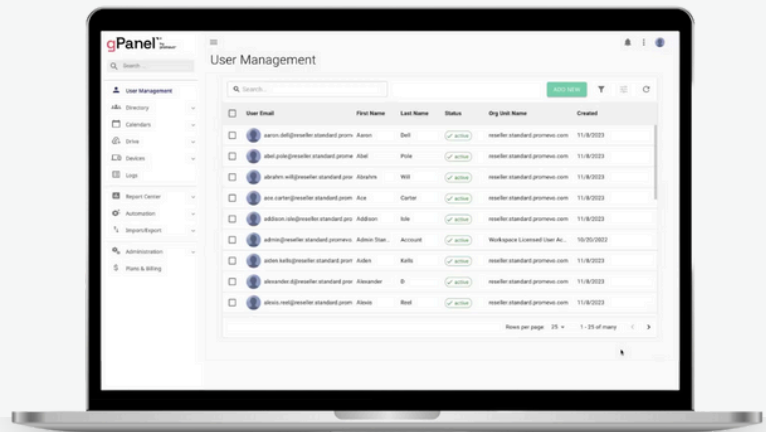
gPanel

Search...

User Management
Directory
Calendars
Drive
Devices
Logs
Report Center
Automation
Import/Export
Administration
Plans & Billing

User Management

Search...

ADD NEW

| | User Email | First Name | Last Name | Status | Org Unit Name | Created |
|---|---|---|---|---|---|---|
| | aaron.dell@reseller.standard.prome | Aaron | Dell | active | reseller.standard.promevo.com | 11/8/2023 |
| | abel.pole@reseller.standard.prome | Abel | Pole | active | reseller.standard.promevo.com | 11/8/2023 |
| | abrahm.will@reseller.standard.pro | Abrahm | Will | active | reseller.standard.promevo.com | 11/8/2023 |
| | ace.carter@reseller.standard.prom | Ace | Carter | active | reseller.standard.promevo.com | 11/8/2023 |
| | addison.isle@reseller.standard.pro | Addison | Isle | active | reseller.standard.promevo.com | 11/8/2023 |
| | admin@reseller.standard.promevo | Admin Stan... | Account | active | Workspace Licensed User Ac... | 10/20/2022 |
| | aiden.kells@reseller.standard.prom | Aiden | Kells | active | reseller.standard.promevo.com | 11/8/2023 |
| | alexander.d@reseller.standard.pror | Alexander | D | active | reseller.standard.promevo.com | 11/8/2023 |
| | alexis.rest@reseller.standard.prom | Alexis | Rest | active | reseller.standard.promevo.com | 11/8/2023 |

Rows per page: 25 1 - 25 of many